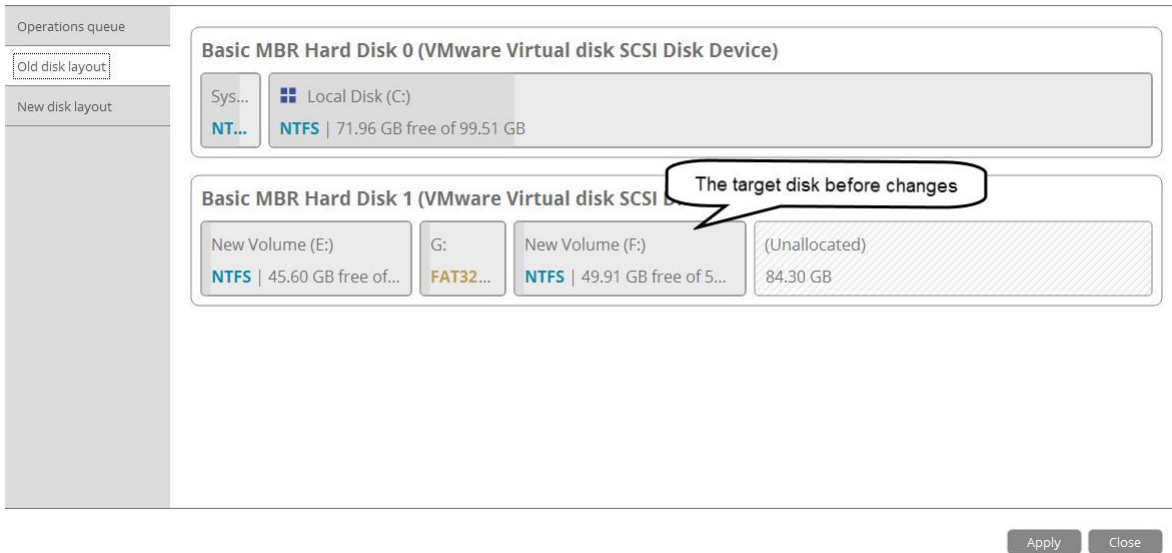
Operations queue
Old disk layout
New disk layout

Basic MBR Hard Disk 0 (VMware Virtual disk SCSI Disk Device)

Sys...
NT...

Local Disk (C:)
NTFS | 71.96 GB free of 99.51 GB

Basic MBR Hard Disk 1 (VMware Virtual disk SCSI D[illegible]

The target disk before changes

New Volume (E:)
NTFS | 45.60 GB free of...

G:
FAT32...

New Volume (F:)
NTFS | 49.91 GB free of 5...

(Unallocated)
84.30 GB

Apply
Close